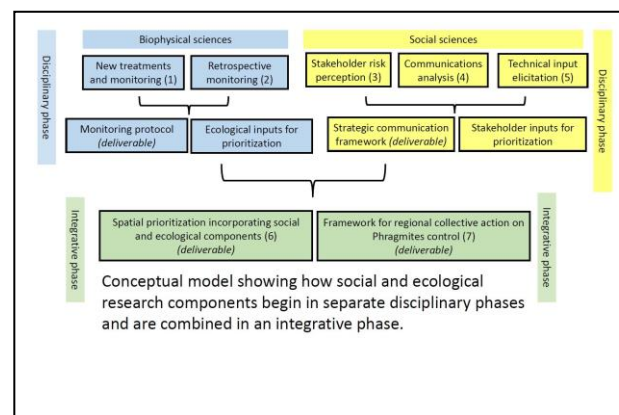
Disciplinary phase

Biophysical sciences

New treatments and monitoring (1)

Retrospective monitoring (2)

Monitoring protocol *(deliverable)*

Ecological inputs for prioritization

Social sciences

Stakeholder risk perception (3)

Communications analysis (4)

Technical input elicitation (5)

Strategic communication framework *(deliverable)*

Stakeholder inputs for prioritization

Disciplinary phase

Integrative phase

Spatial prioritization incorporating social and ecological components (6) *(deliverable)*

Framework for regional collective action on Phragmites control (7) *(deliverable)*

Integrative phase

Conceptual model showing how social and ecological research components begin in separate disciplinary phases and are combined in an integrative phase.